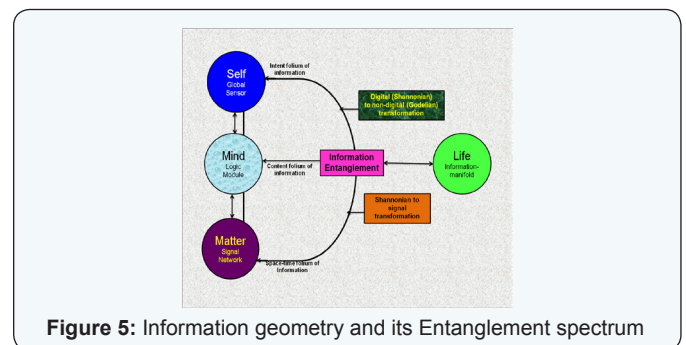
Self
Global Sensor

Intent folium of information

Digital (Shannonian) to non-digital (Godelian) transformation

Mind
Logic Module

Content folium of information

Information Entanglement

Life
Information-manifold

Shannonian to signal transformation

Matter
Signal Network

Space-time folium of information

**Figure 5:** Information geometry and its Entanglement spectrum